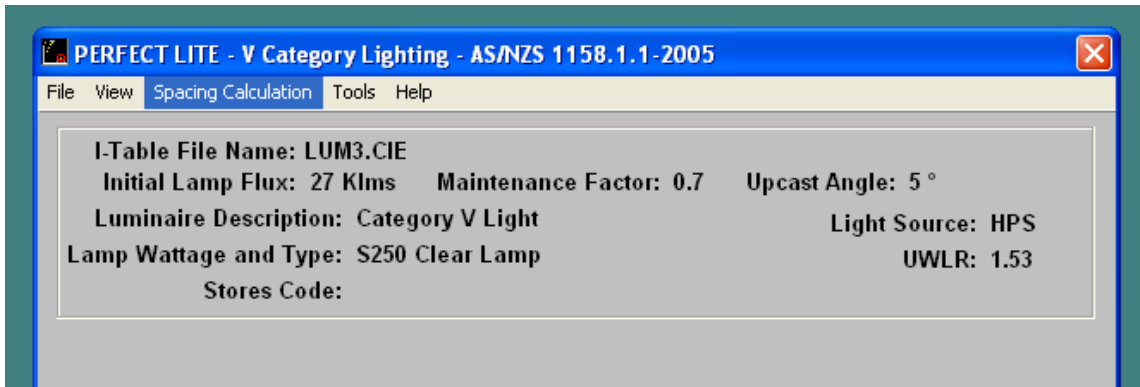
PERFECT LITE - V Category Lighting - AS/NZS 1158.1.1-2005

File View Spacing Calculation Tools Help

I-Table File Name: LUM3.CIE

Initial Lamp Flux: 27 Klms Maintenance Factor: 0.7 Upcast Angle: 5 °

Luminaire Description: Category V Light

Light Source: HPS

Lamp Wattage and Type: S250 Clear Lamp

UWLR: 1.53

Stores Code: